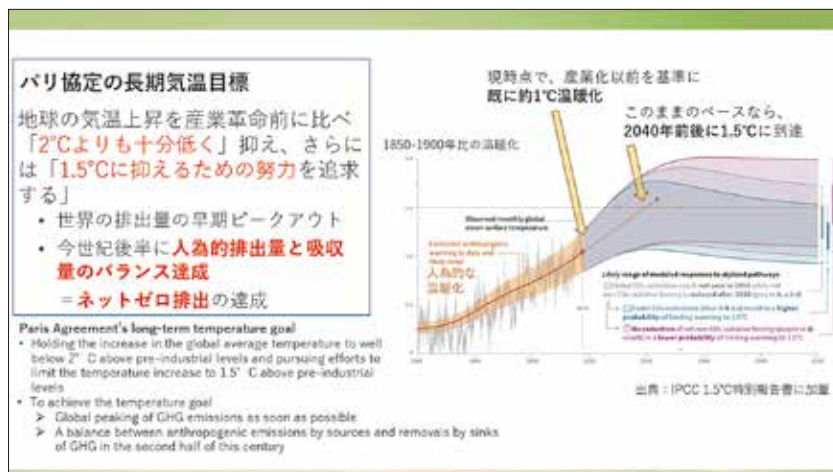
パリ協定の長期気温目標

地球の気温上昇を産業革命前に比べ「2℃よりも十分低く」抑え、さらには「1.5℃に抑えるための努力を追求する」

• 世界の排出量の早期ピークアウト
• 今世紀後半に人為的排出量と吸収量のバランス達成
=ネットゼロ排出の達成

現時点で、産業化以前を基準に既に約1℃温暖化

このままのペースなら、2040年前後に1.5℃に到達

1850-1900年比の温暖化

Observed monthly global mean surface temperature

Estimated anthropogenic warming to date and likely range

人為的な温暖化

Likely range of modeled responses to stylized pathways

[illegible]

出典：IPCC 1.5℃特別報告書に加筆

Paris Agreement's long-term temperature goal
• Holding the increase in the global average temperature to well below 2° C above pre-industrial levels and pursuing efforts to limit the temperature increase to 1.5° C above pre-industrial levels
• To achieve the temperature goal
➢ Global peaking of GHG emissions as soon as possible
➢ A balance between anthropogenic emissions by sources and removals by sinks of GHG in the second half of this century